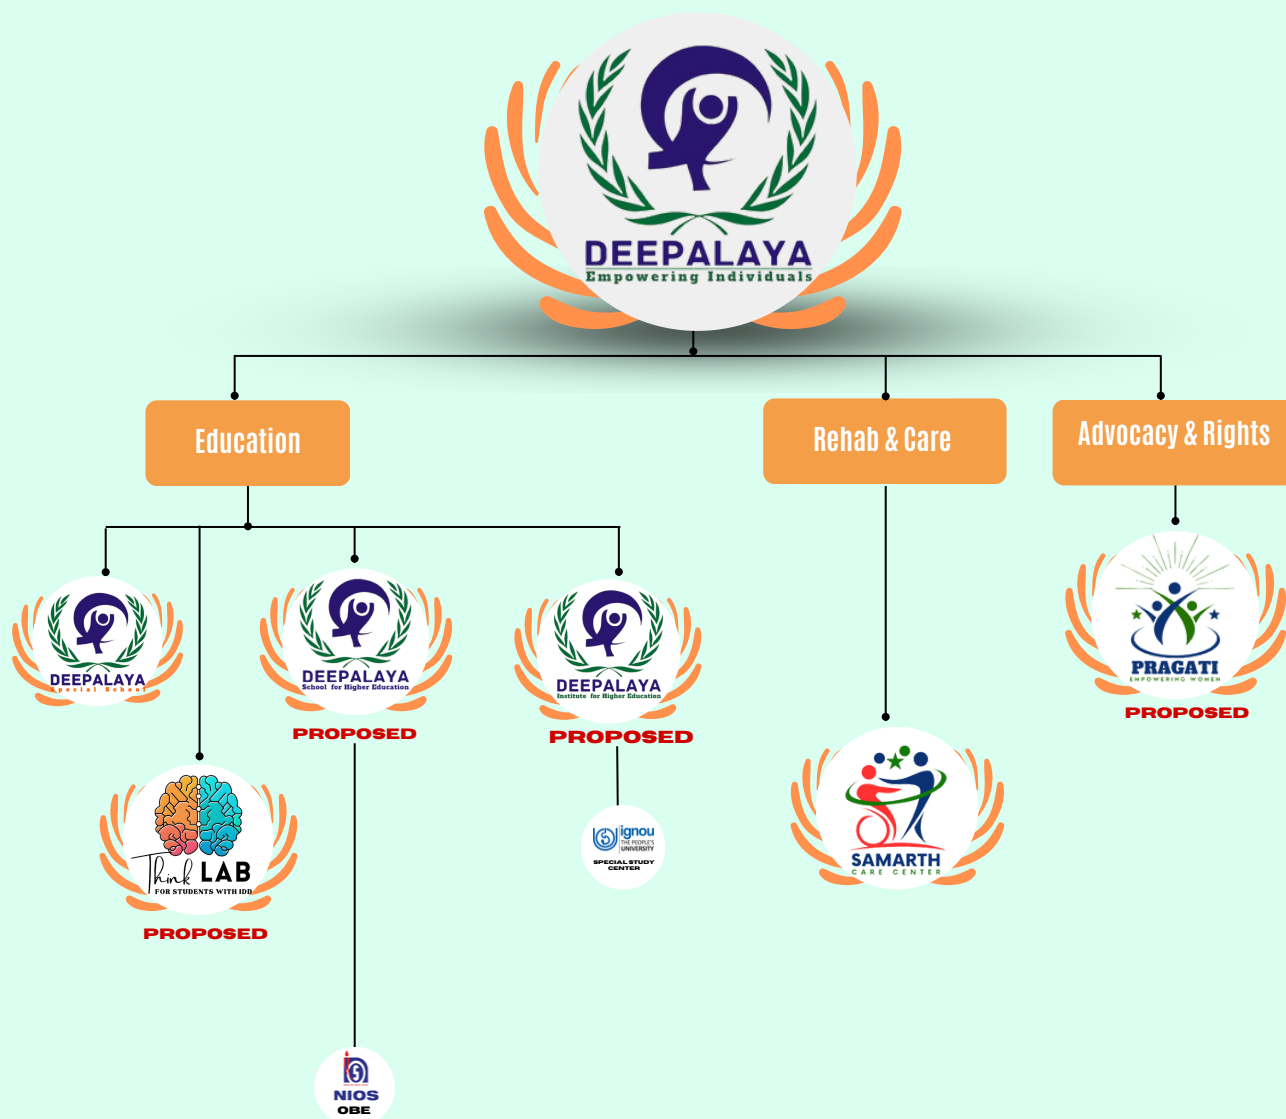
DEEPALAYA
Empowering Individuals

Education

Rehab & Care

Advocacy & Rights

DEEPALAYA
Special School

Think LAB
FOR STUDENTS WITH IDD

PROPOSED

DEEPALAYA
School for Higher Education

PROPOSED

NIOS
OBE

DEEPALAYA
Institute for Higher Education

PROPOSED

ignou
THE PEOPLE'S UNIVERSITY
SPECIAL STUDY CENTER

SAMARTH
CARE CENTER

PRAGATI
EMPOWERING WOMEN

PROPOSED